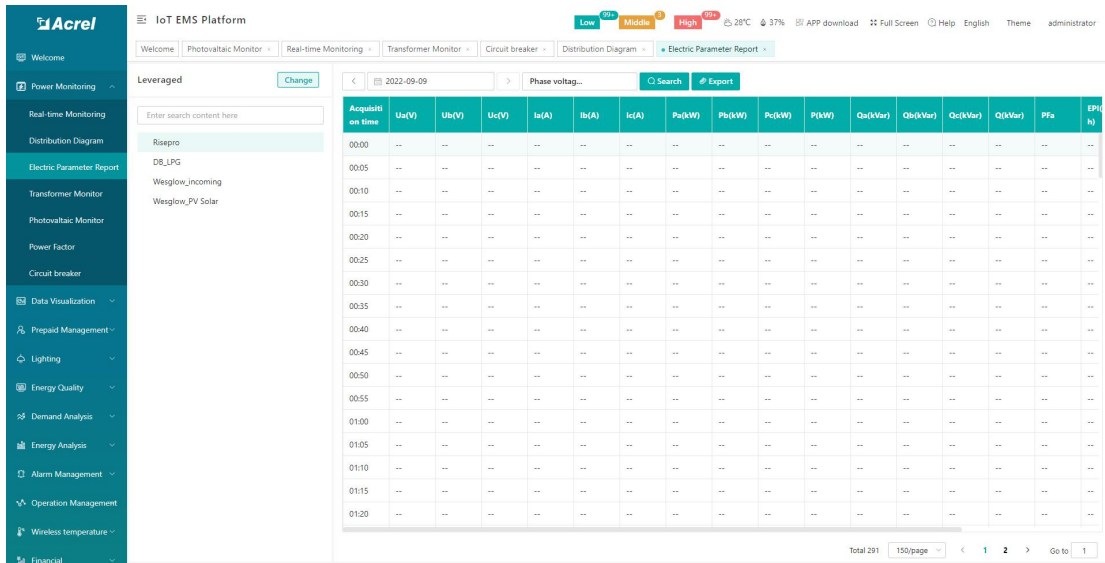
Acrel

IoT EMS Platform

Low 99+ Middle 3 High 99+ 28℃ 37% APP download Full Screen Help English Theme administrator

Welcome
Power Monitoring
Real-time Monitoring
Distribution Diagram
Electric Parameter Report
Transformer Monitor
Photovaltaic Monitor
Power Factor
Circuit breaker
Data Visualization
Prepaid Management
Lighting
Energy Quality
Demand Analysis
Energy Analysis
Alarm Management
Operation Management
Wireless temperature
Financial

Welcome | Photovaltaic Monitor × | Real-time Monitoring × | Transformer Monitor × | Circuit breaker × | Distribution Diagram × | Electric Parameter Report ×

Leveraged Change

Enter search content here

Risepro
DB_LPG
Wesglow_incoming
Wesglow_PV Solar

< 2022-09-09 > Phase voltag... Search Export

| Acquisition time | Ua(V) | Ub(V) | Uc(V) | Ia(A) | Ib(A) | Ic(A) | Pa(kW) | Pb(kW) | Pc(kW) | P(kW) | Qa(kVar) | Qb(kVar) | Qc(kVar) | Q(kVar) | PFa | EPI(h) |
|---|---|---|---|---|---|---|---|---|---|---|---|---|---|---|---|---|
| 00:00 | -- | -- | -- | -- | -- | -- | -- | -- | -- | -- | -- | -- | -- | -- | -- | -- |
| 00:05 | -- | -- | -- | -- | -- | -- | -- | -- | -- | -- | -- | -- | -- | -- | -- | -- |
| 00:10 | -- | -- | -- | -- | -- | -- | -- | -- | -- | -- | -- | -- | -- | -- | -- | -- |
| 00:15 | -- | -- | -- | -- | -- | -- | -- | -- | -- | -- | -- | -- | -- | -- | -- | -- |
| 00:20 | -- | -- | -- | -- | -- | -- | -- | -- | -- | -- | -- | -- | -- | -- | -- | -- |
| 00:25 | -- | -- | -- | -- | -- | -- | -- | -- | -- | -- | -- | -- | -- | -- | -- | -- |
| 00:30 | -- | -- | -- | -- | -- | -- | -- | -- | -- | -- | -- | -- | -- | -- | -- | -- |
| 00:35 | -- | -- | -- | -- | -- | -- | -- | -- | -- | -- | -- | -- | -- | -- | -- | -- |
| 00:40 | -- | -- | -- | -- | -- | -- | -- | -- | -- | -- | -- | -- | -- | -- | -- | -- |
| 00:45 | -- | -- | -- | -- | -- | -- | -- | -- | -- | -- | -- | -- | -- | -- | -- | -- |
| 00:50 | -- | -- | -- | -- | -- | -- | -- | -- | -- | -- | -- | -- | -- | -- | -- | -- |
| 00:55 | -- | -- | -- | -- | -- | -- | -- | -- | -- | -- | -- | -- | -- | -- | -- | -- |
| 01:00 | -- | -- | -- | -- | -- | -- | -- | -- | -- | -- | -- | -- | -- | -- | -- | -- |
| 01:05 | -- | -- | -- | -- | -- | -- | -- | -- | -- | -- | -- | -- | -- | -- | -- | -- |
| 01:10 | -- | -- | -- | -- | -- | -- | -- | -- | -- | -- | -- | -- | -- | -- | -- | -- |
| 01:15 | -- | -- | -- | -- | -- | -- | -- | -- | -- | -- | -- | -- | -- | -- | -- | -- |
| 01:20 | -- | -- | -- | -- | -- | -- | -- | -- | -- | -- | -- | -- | -- | -- | -- | -- |

Total 291 150/page < 1 2 > Go to 1